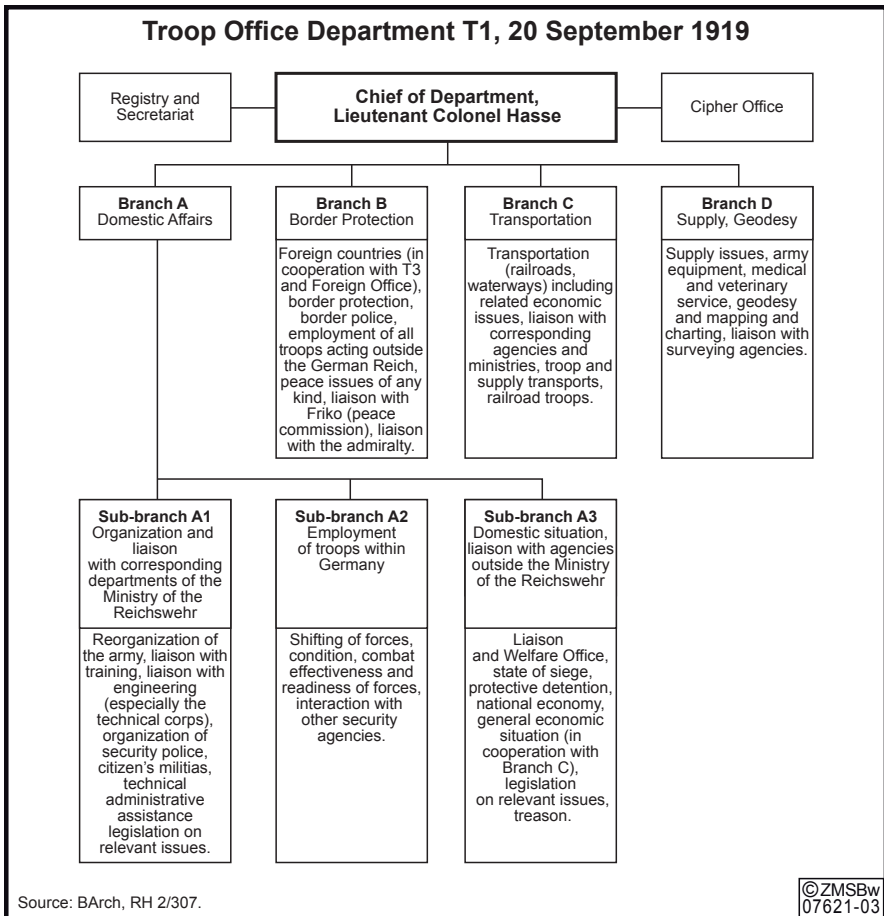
Troop Office Department T1, 20 September 1919

Registry and Secretariat

Chief of Department, Lieutenant Colonel Hasse

Cipher Office

Branch A
Domestic Affairs

Branch B
Border Protection

Foreign countries (in cooperation with T3 and Foreign Office), border protection, border police, employment of all troops acting outside the German Reich, peace issues of any kind, liaison with Friko (peace commission), liaison with the admiralty.

Branch C
Transportation

Transportation (railroads, waterways) including related economic issues, liaison with corresponding agencies and ministries, troop and supply transports, railroad troops.

Branch D
Supply, Geodesy

Supply issues, army equipment, medical and veterinary service, geodesy and mapping and charting, liaison with surveying agencies.

Sub-branch A1
Organization and liaison with corresponding departments of the Ministry of the Reichswehr

Reorganization of the army, liaison with training, liaison with engineering (especially the technical corps), organization of security police, citizen's militias, technical administrative assistance legislation on relevant issues.

Sub-branch A2
Employment of troops within Germany

Shifting of forces, condition, combat effectiveness and readiness of forces, interaction with other security agencies.

Sub-branch A3
Domestic situation, liaison with agencies outside the Ministry of the Reichswehr

Liaison and Welfare Office, state of siege, protective detention, national economy, general economic situation (in cooperation with Branch C), legislation on relevant issues, treason.

Source: BArch, RH 2/307.

©ZMSBw 07621-03